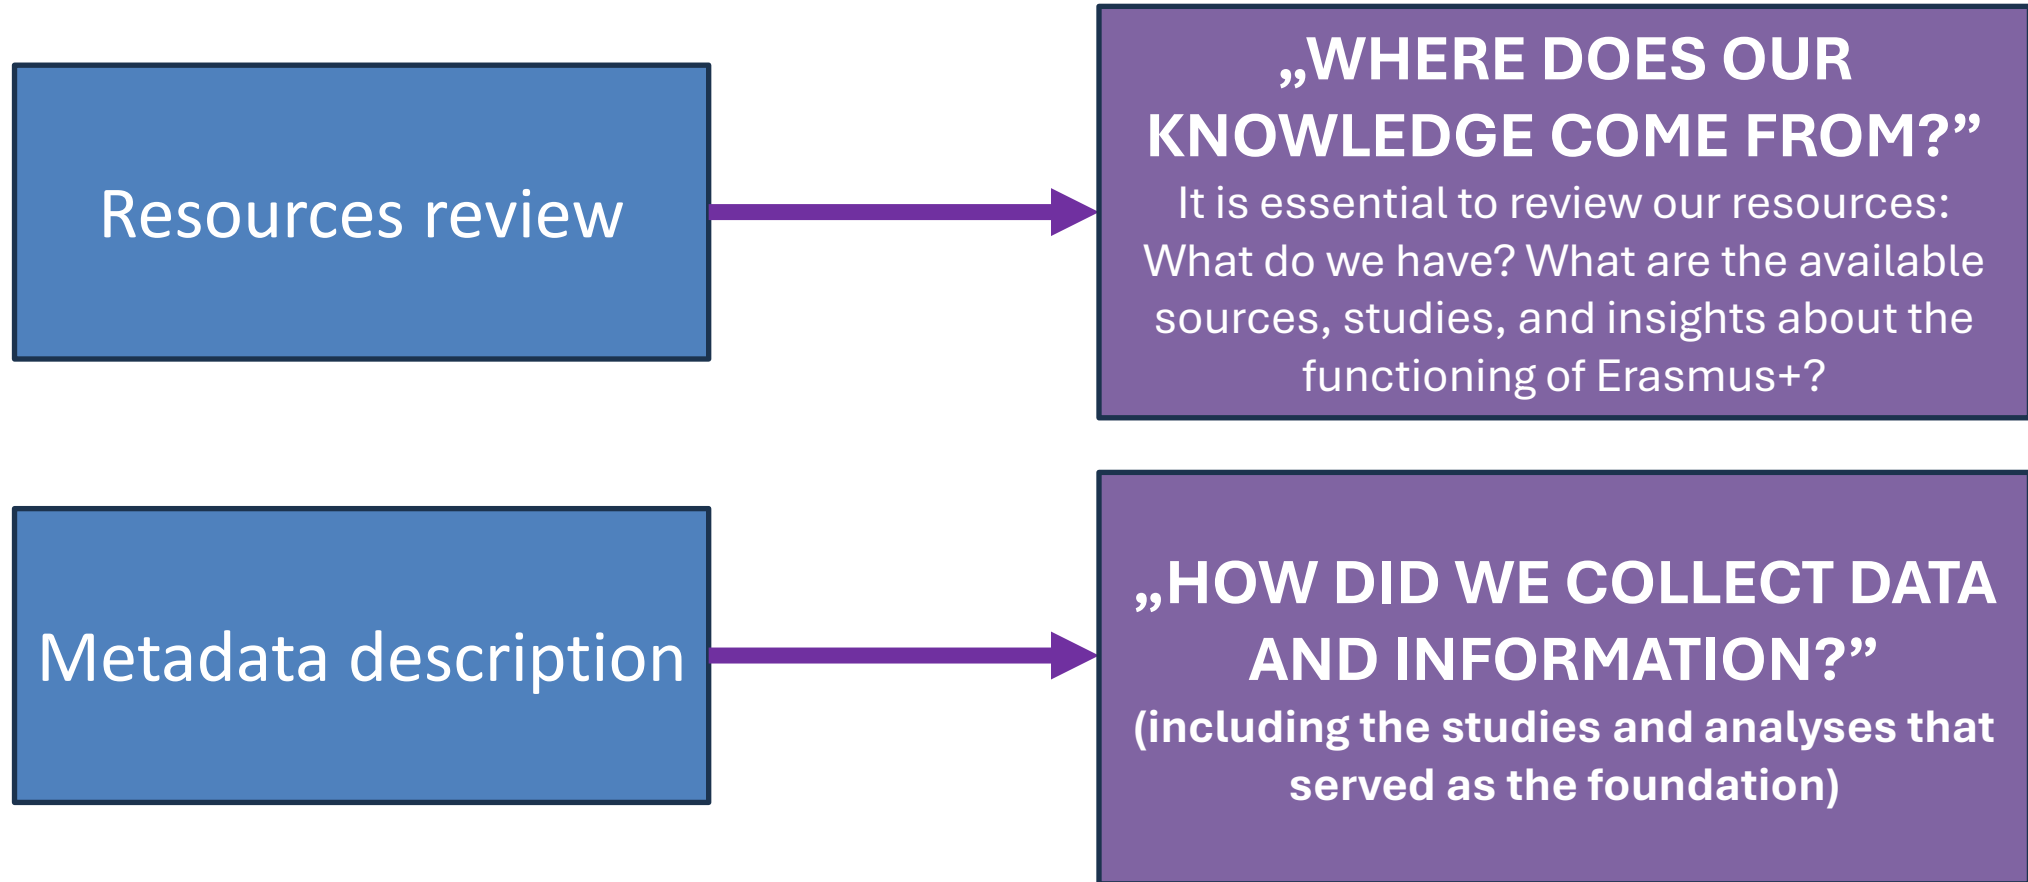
Resources review

„WHERE DOES OUR KNOWLEDGE COME FROM?”
It is essential to review our resources: What do we have? What are the available sources, studies, and insights about the functioning of Erasmus+?

Metadata description

„HOW DID WE COLLECT DATA AND INFORMATION?”
(including the studies and analyses that served as the foundation)